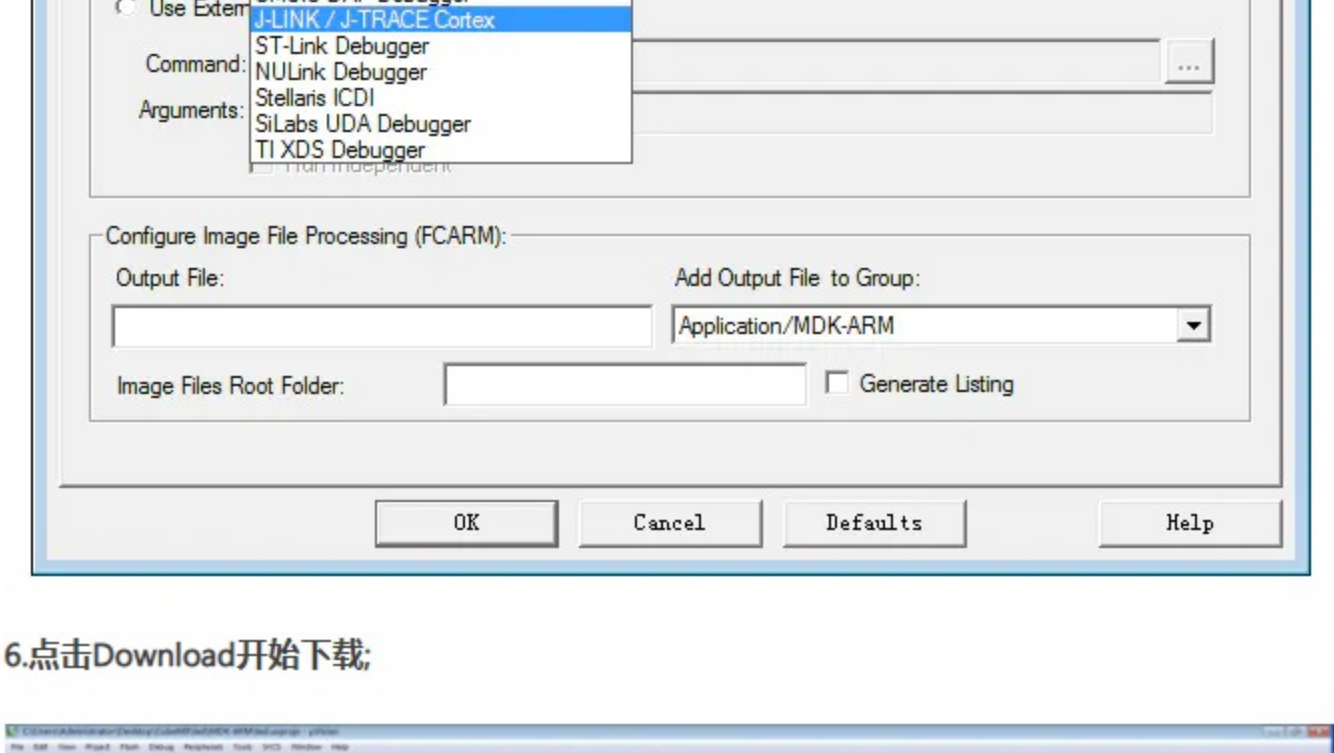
Use Extern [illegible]
J-LINK / J-TRACE Cortex
ST-Link Debugger
NULink Debugger
Stellaris ICDI
SiLabs UDA Debugger
TI XDS Debugger

Command:
Arguments:
...

Configure Image File Processing (FCARM):
Output File:
Add Output File to Group:
Application/MDK-ARM
Image Files Root Folder:
Generate Listing

OK
Cancel
Defaults
Help

6.点击Download开始下载;

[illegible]
File Edit View Project Flash Debug Peripherals Tools SVCS Window Help